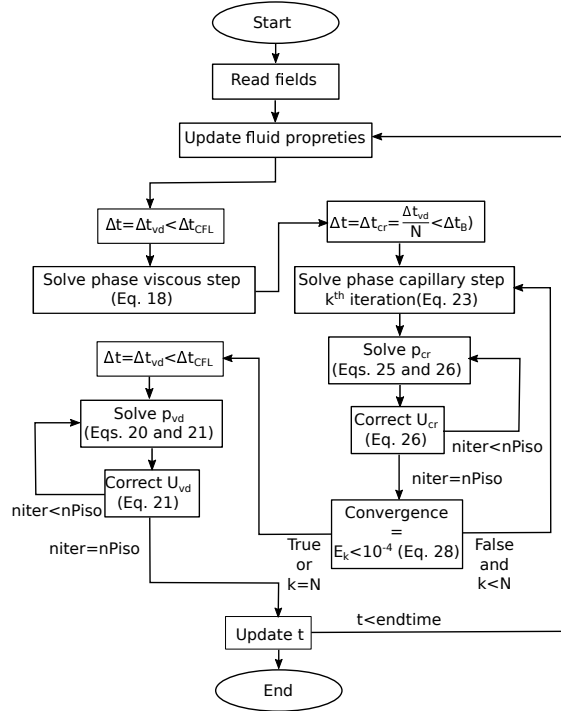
Start

Read fields

Update fluid propreties

$\Delta t = \Delta t_{vd} < \Delta t_{CFL}$

Solve phase viscous step (Eq. 18)

$\Delta t = \Delta t_{cr} = \frac{\Delta t_{vd}}{N} < \Delta t_{B})$

Solve phase capillary step $k^{th}$ iteration(Eq. 23)

Solve $p_{cr}$ (Eqs. 25 and 26)

Correct $U_{cr}$ (Eq. 26)

niter<nPiso

niter=nPiso

$\Delta t = \Delta t_{vd} < \Delta t_{CFL}$

Solve $p_{vd}$ (Eqs. 20 and 21)

Correct $U_{vd}$ (Eq. 21)

niter<nPiso

niter=nPiso

Convergence = $E_k < 10^{-4}$ (Eq. 28)

True or k=N

False and k<N

Update t

t<endtime

End